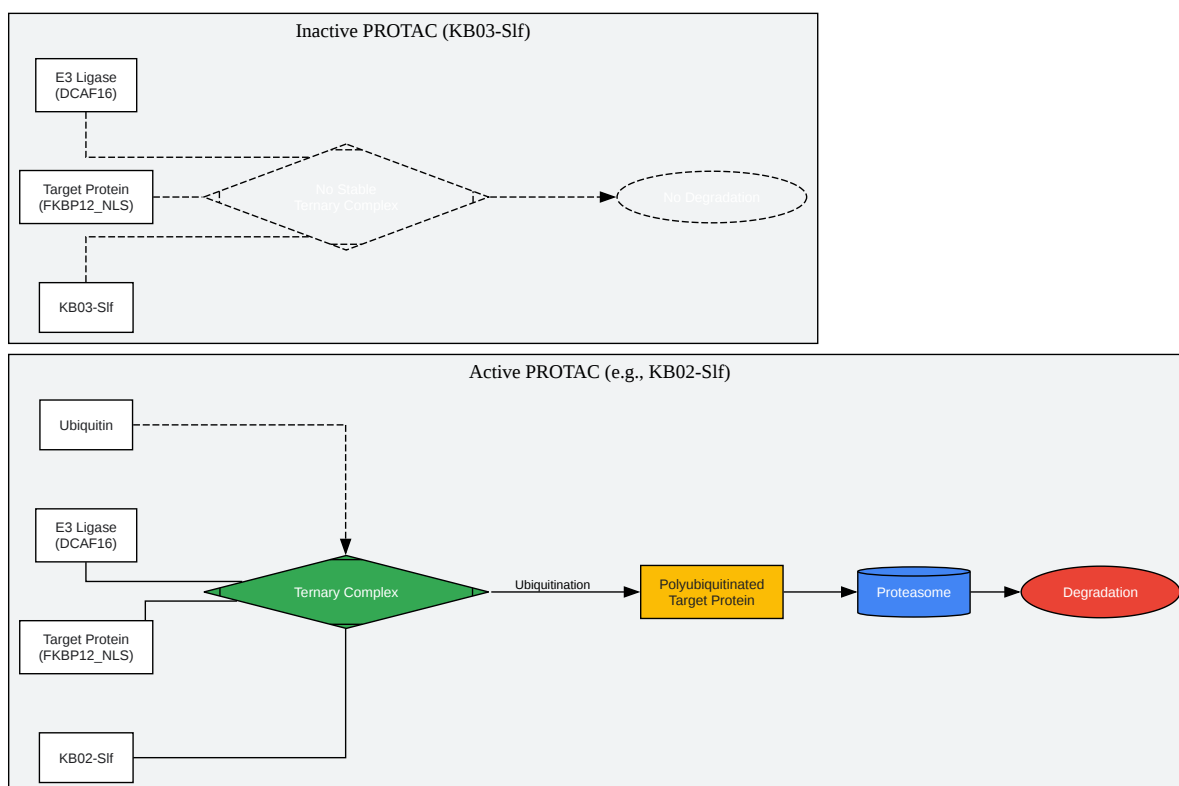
Inactive PROTAC (KB03-Slf)

E3 Ligase (DCAF16)

Target Protein (FKBP12_NLS)

No Stable Ternary Complex

No Degradation

KB03-Slf

Active PROTAC (e.g., KB02-Slf)

Ubiquitin

E3 Ligase (DCAF16)

Ternary Complex

Ubiquitination

Polyubiquitinated Target Protein

Proteasome

Degradation

Target Protein (FKBP12_NLS)

KB02-Slf